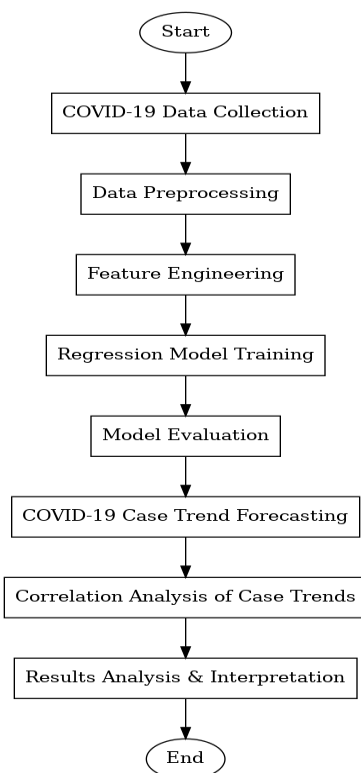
Start

COVID-19 Data Collection

Data Preprocessing

Feature Engineering

Regression Model Training

Model Evaluation

COVID-19 Case Trend Forecasting

Correlation Analysis of Case Trends

Results Analysis & Interpretation

End